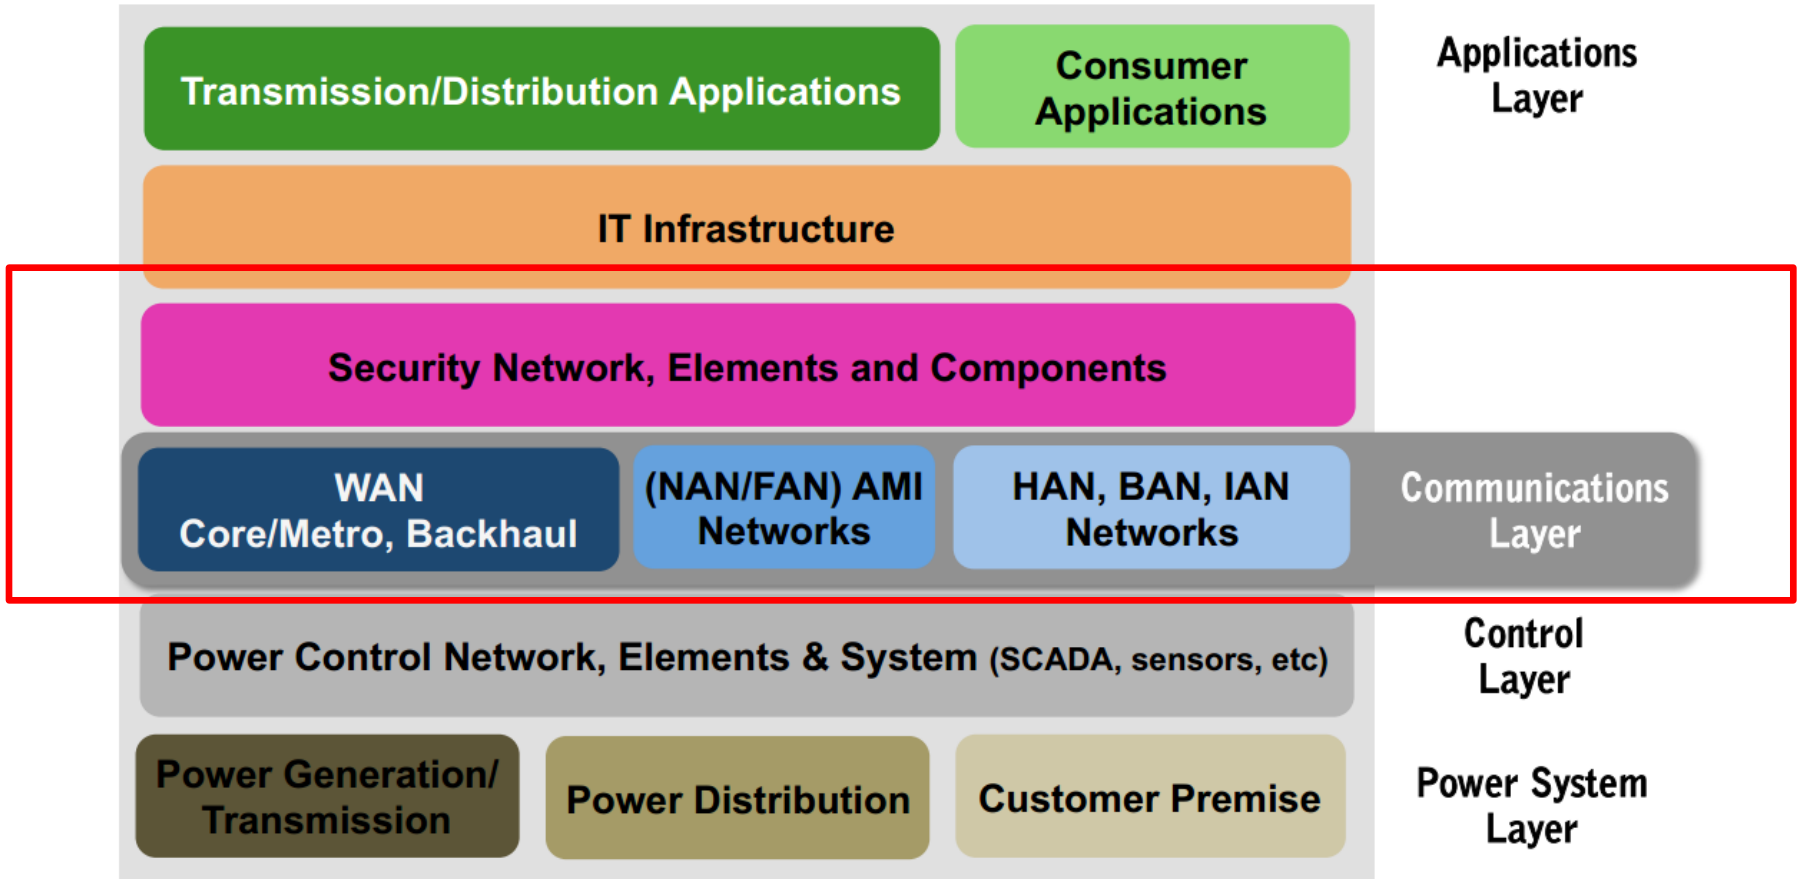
Transmission/Distribution Applications

Consumer Applications

Applications Layer

IT Infrastructure

Security Network, Elements and Components

WAN Core/Metro, Backhaul

(NAN/FAN) AMI Networks

HAN, BAN, IAN Networks

Communications Layer

Power Control Network, Elements & System (SCADA, sensors, etc)

Control Layer

Power Generation/ Transmission

Power Distribution

Customer Premise

Power System Layer